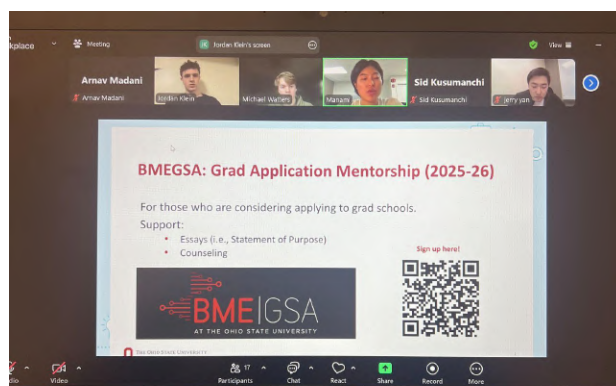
kplace Meeting JK Jordan Klein's screen View

Arnav Madani
Arnav Madani
Jordan Klein
Michael Walters
Manami
Sid Kusumanchi
Sid Kusumanchi
Jerry Jan

BMEGSA: Grad Application Mentorship (2025-26)

For those who are considering applying to grad schools.
Support:
• Essays (i.e., Statement of Purpose)
• Counseling

Sign up here!

BME|GSA
AT THE OHIO STATE UNIVERSITY

THE OHIO STATE UNIVERSITY

dio Video 17 Participants Chat React Share Record More